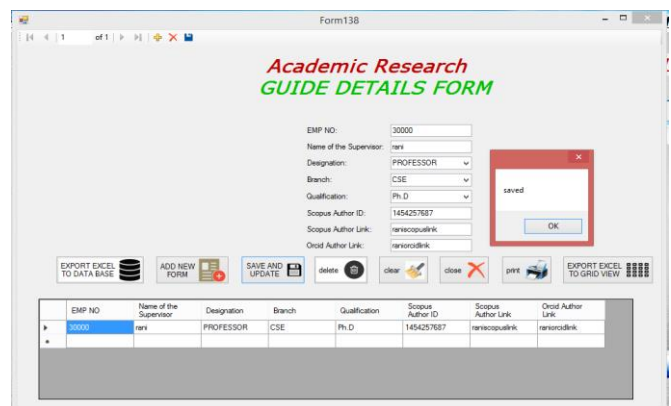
Form138

1 of 1

Academic Research
GUIDE DETAILS FORM

EMP NO: 30000
Name of the Supervisor: rani
Designation: PROFESSOR
Branch: CSE
Qualification: Ph.D
Scopus Author ID: 1454257687
Scopus Author Link: raniscopuslink
Orcid Author Link: raniorcidlink

saved
OK

EXPORT EXCEL TO DATA BASE
ADD NEW FORM
SAVE AND UPDATE
delete
clear
close
print
EXPORT EXCEL TO GRID VIEW

| EMP NO | Name of the Supervisor | Designation | Branch | Qualification | Scopus Author ID | Scopus Author Link | Orcid Author Link |
|---|---|---|---|---|---|---|---|
| 30000 | rani | PROFESSOR | CSE | Ph.D | 1454257687 | raniscopuslink | raniorcidlink |
| | | | | | | | |